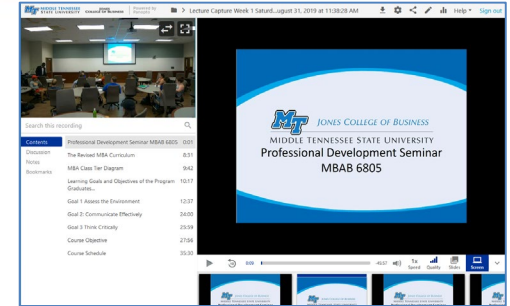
MIDDLE TENNESSEE STATE UNIVERSITY JONES COLLEGE OF BUSINESS Powered by Panopto

Lecture Capture Week 1 Saturd...ugust 31, 2019 at 11:38:28 AM

Help Sign out

Search this recording

Contents
Discussion
Notes
Bookmarks

| | |
|---|---|
| Professional Development Seminar MBAB 6805 | 0:01 |
| The Revised MBA Curriculum | 8:51 |
| MBA Class Tier Diagram | 9:42 |
| Learning Goals and Objectives of the Program Graduates... | 10:17 |
| Goal 1: Assess the Environment | 12:37 |
| Goal 2: Communicate Effectively | 24:00 |
| Goal 3: Think Critically | 25:59 |
| Course Objective | 27:56 |
| Course Schedule | 35:30 |

MT JONES COLLEGE OF BUSINESS
MIDDLE TENNESSEE STATE UNIVERSITY
Professional Development Seminar
MBAB 6805

0:09 -45:57 1x Speed Quality Slides Screen